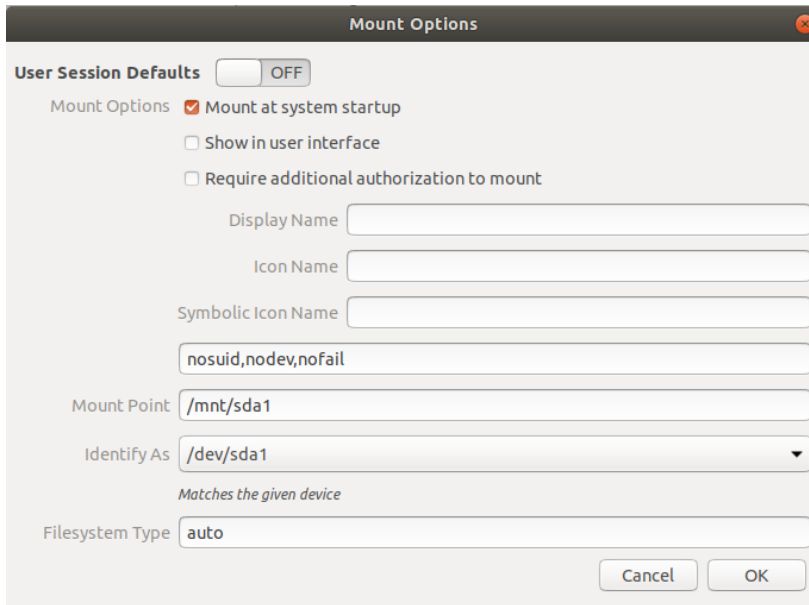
Mount Options

User Session Defaults OFF

Mount Options Mount at system startup

Show in user interface

Require additional authorization to mount

Display Name

Icon Name

Symbolic Icon Name

nosuid,nodev,nofail

Mount Point /mnt/sda1

Identify As /dev/sda1

Matches the given device

Filesystem Type auto

Cancel OK